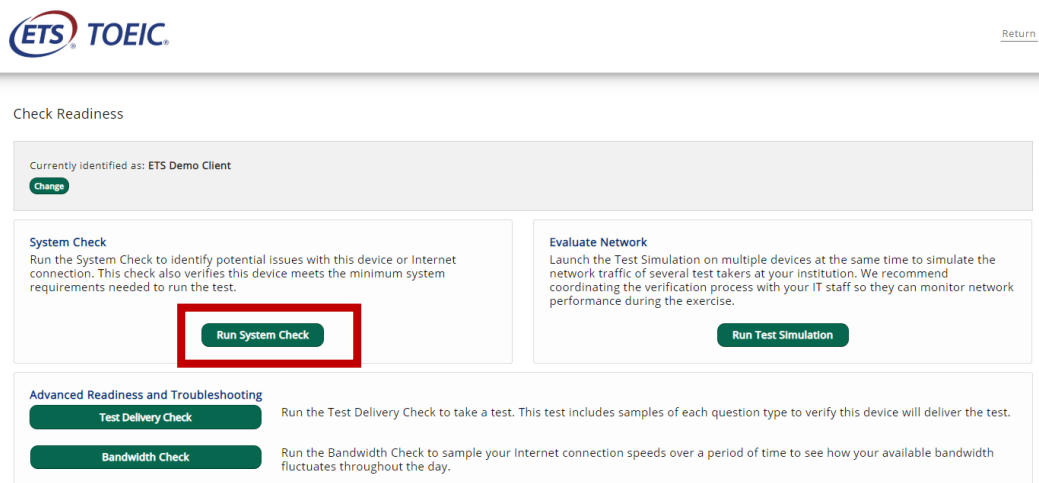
ETS TOEIC.

Return

Check Readiness

Currently identified as: ETS Demo Client

Change

System Check

Run the System Check to identify potential issues with this device or Internet connection. This check also verifies this device meets the minimum system requirements needed to run the test.

Run System Check

Evaluate Network

Launch the Test Simulation on multiple devices at the same time to simulate the network traffic of several test takers at your institution. We recommend coordinating the verification process with your IT staff so they can monitor network performance during the exercise.

Run Test Simulation

Advanced Readiness and Troubleshooting

Test Delivery Check

Run the Test Delivery Check to take a test. This test includes samples of each question type to verify this device will deliver the test.

Bandwidth Check

Run the Bandwidth Check to sample your Internet connection speeds over a period of time to see how your available bandwidth fluctuates throughout the day.